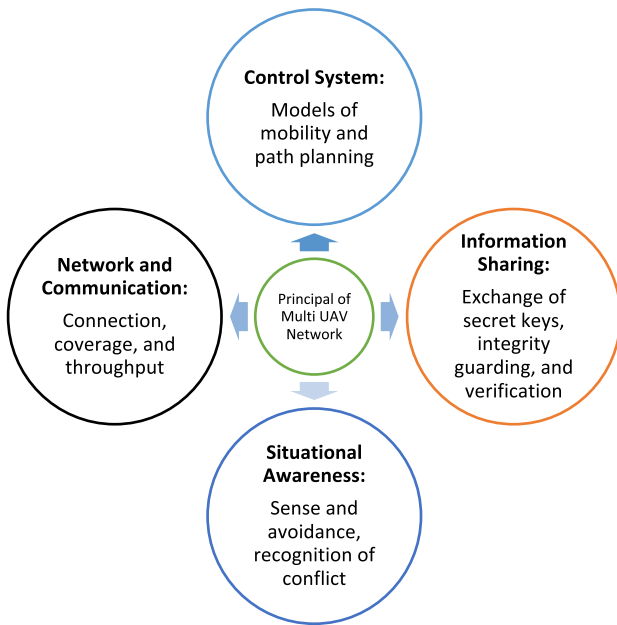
Control System:

Models of mobility and path planning

Network and Communication:

Connection, coverage, and throughput

Principal of Multi UAV Network

Information Sharing:

Exchange of secret keys, integrity guarding, and verification

Situational Awareness:

Sense and avoidance, recognition of conflict